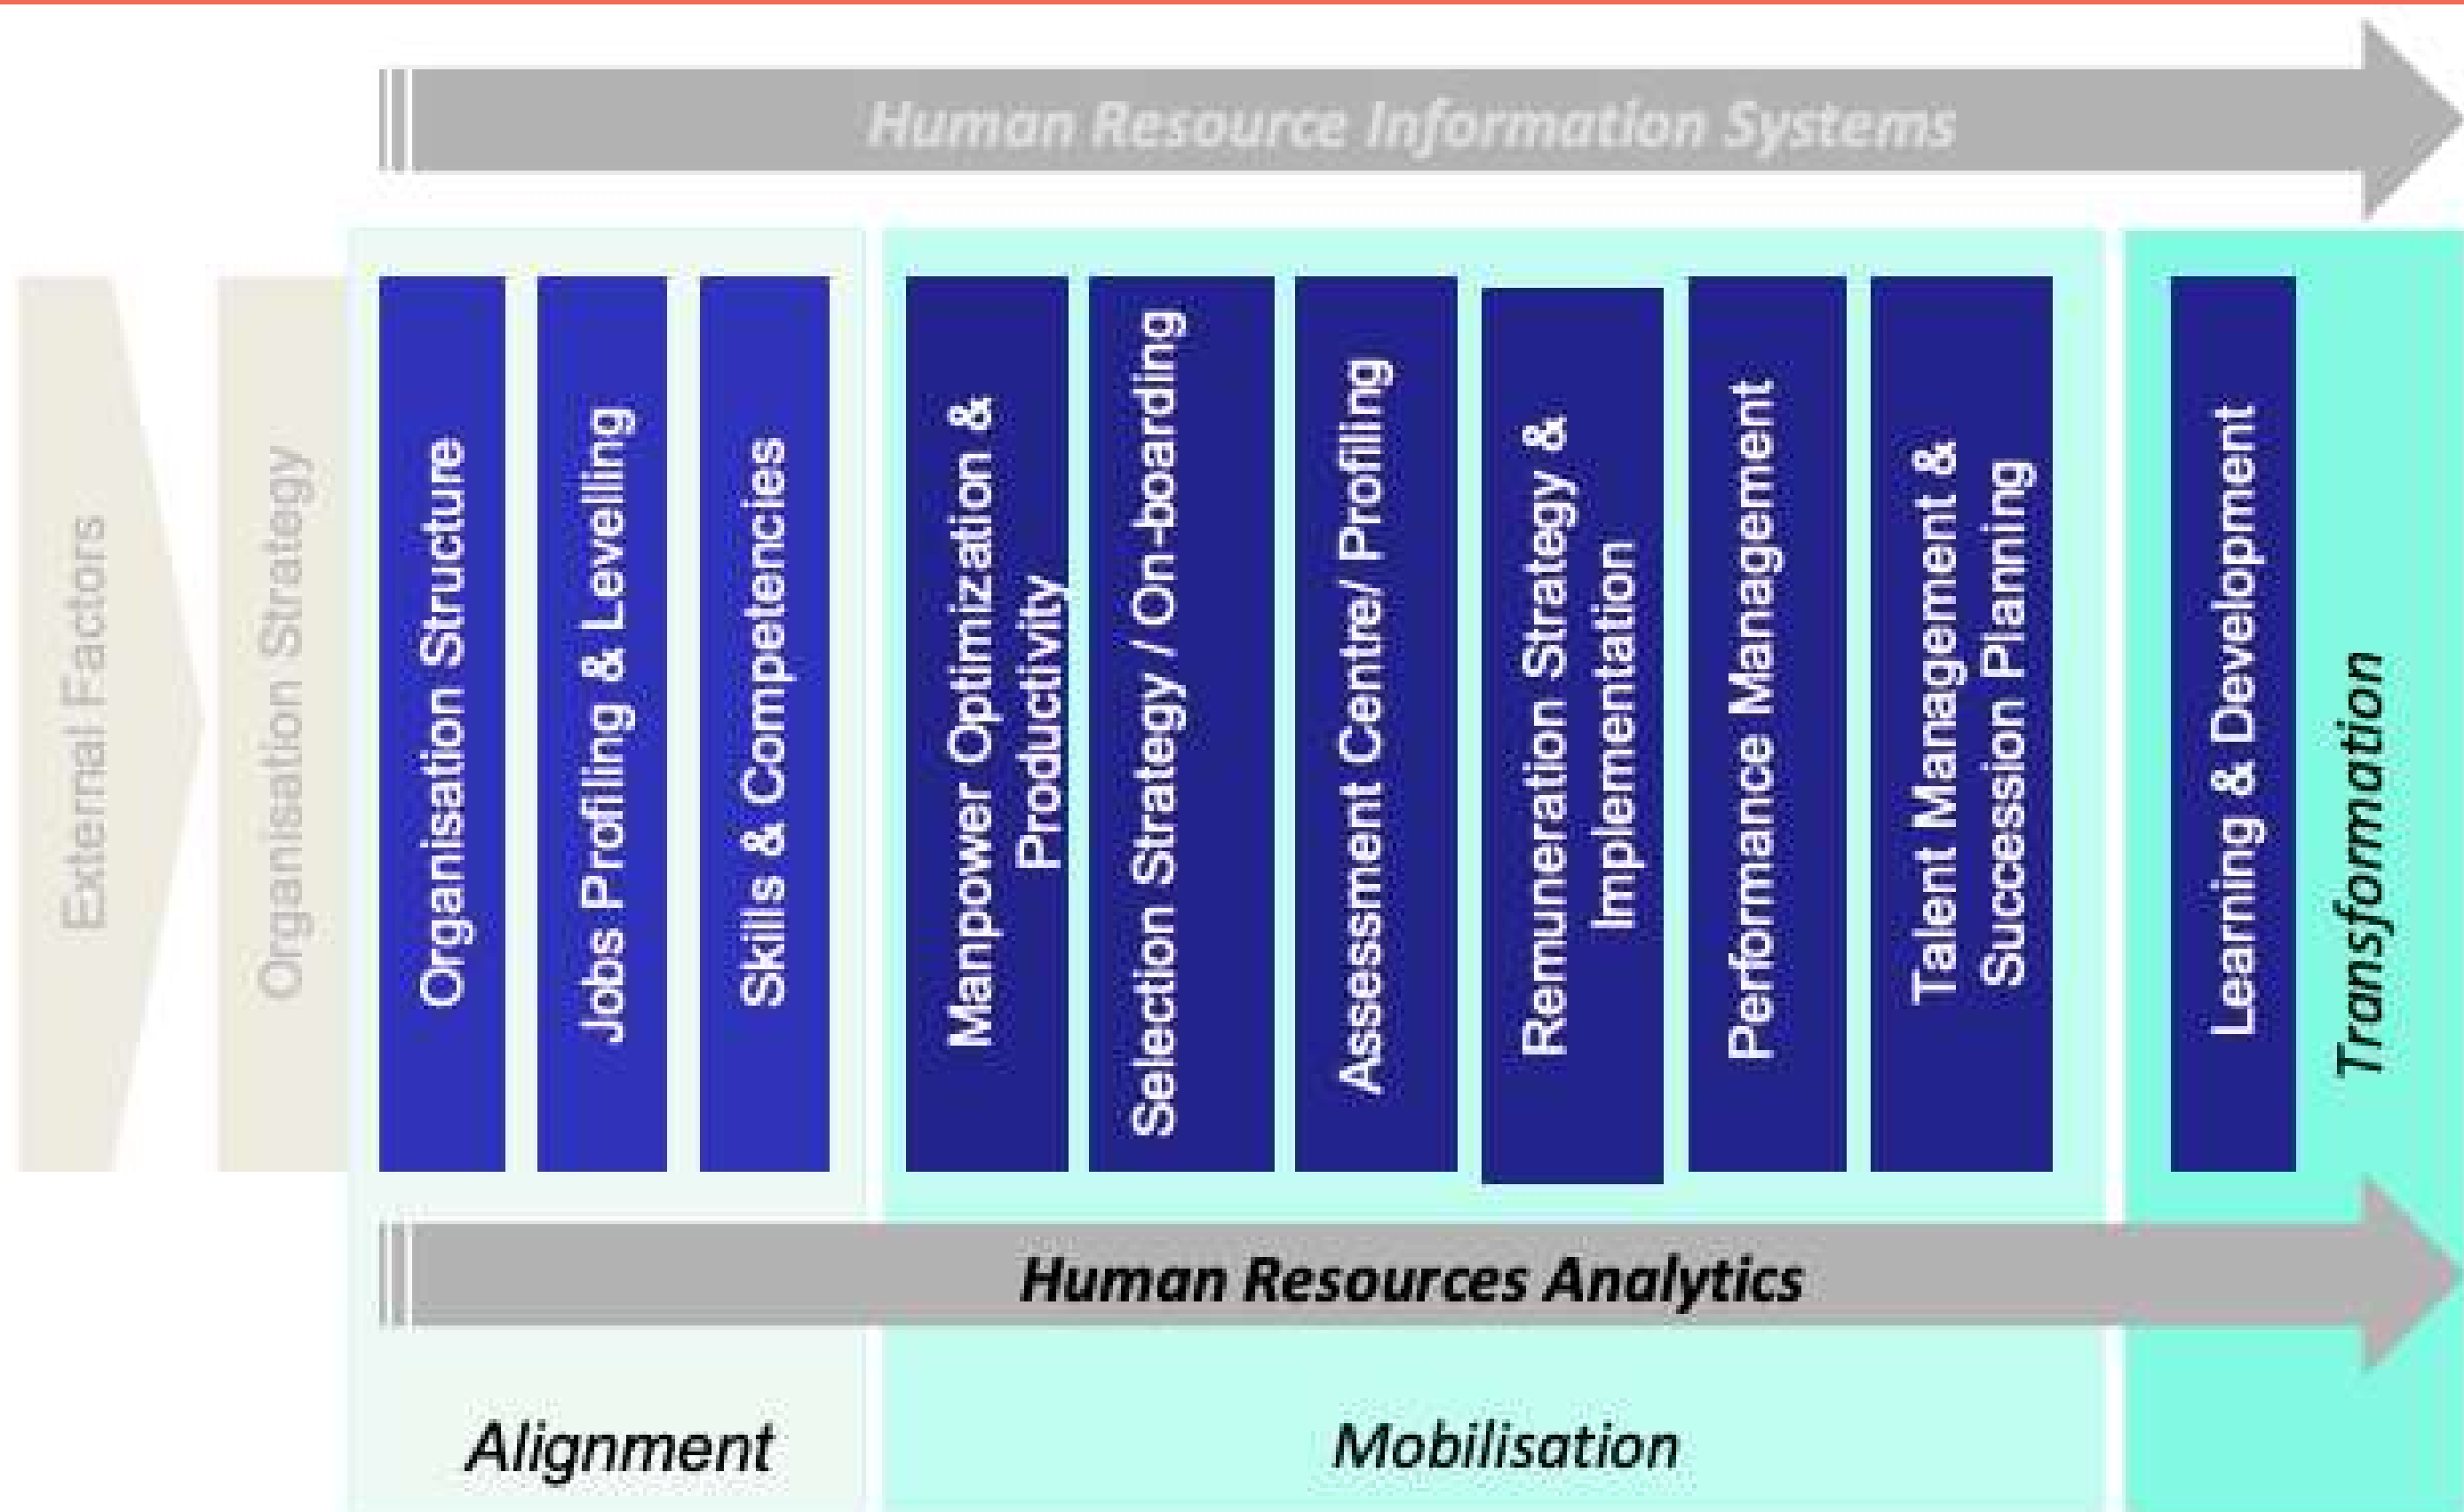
Human Resource Information Systems

External Factors

Organisation Strategy

Organisation Structure

Jobs Profiling & Levelling

Skills & Competencies

Manpower Optimization & Productivity

Selection Strategy / On-boarding

Assessment Centre/ Profiling

Remuneration Strategy & Implementation

Performance Management

Talent Management & Succession Planning

Learning & Development

Transformation

Human Resources Analytics

Alignment

Mobilisation